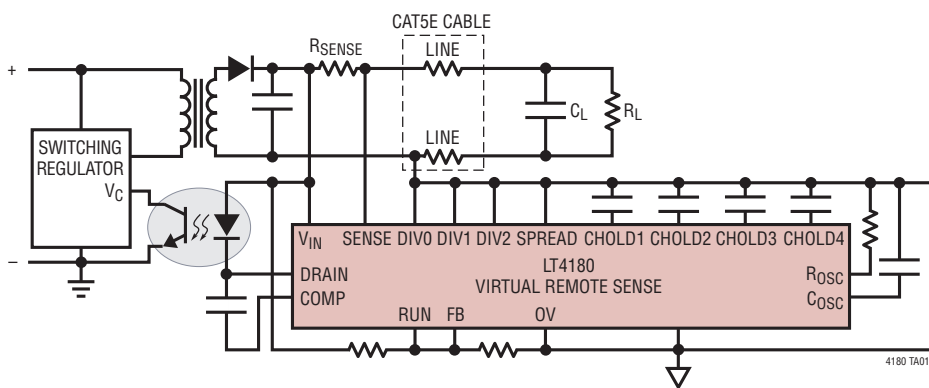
CAT5E CABLE

+

$R_{SENSE}$

LINE

LINE

$C_L$

$R_L$

SWITCHING REGULATOR

$V_C$

–

$V_{IN}$ SENSE DIV0 DIV1 DIV2 SPREAD CHOLD1 CHOLD2 CHOLD3 CHOLD4

DRAIN

COMP

LT4180
VIRTUAL REMOTE SENSE

$R_{OSC}$

$C_{OSC}$

RUN FB OV

4180 TA01